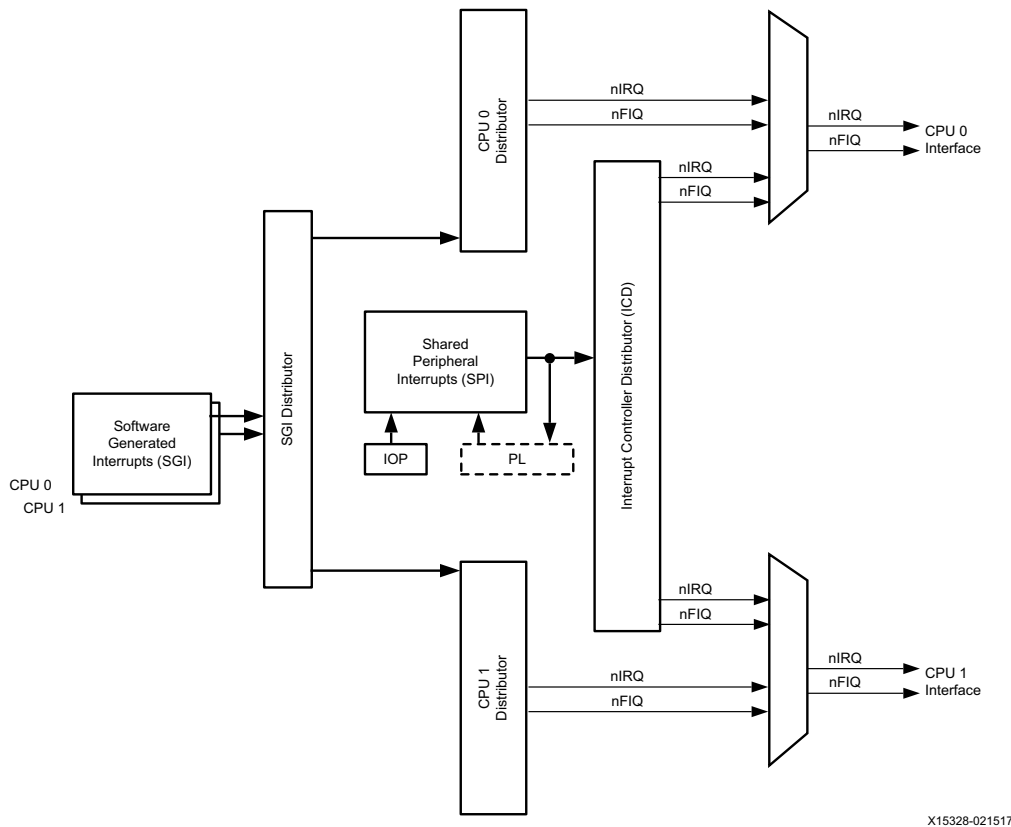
CPU 0 Distributor

nIRQ

nFIQ

nIRQ

nFIQ

CPU 0 Interface

nIRQ

nFIQ

SGI Distributor

Interrupt Controller Distributor (ICD)

Shared Peripheral Interrupts (SPI)

Software Generated Interrupts (SGI)

CPU 0

CPU 1

IOP

PL

nIRQ

nFIQ

CPU 1 Distributor

nIRQ

nFIQ

nIRQ

nFIQ

CPU 1 Interface

X15328-021517